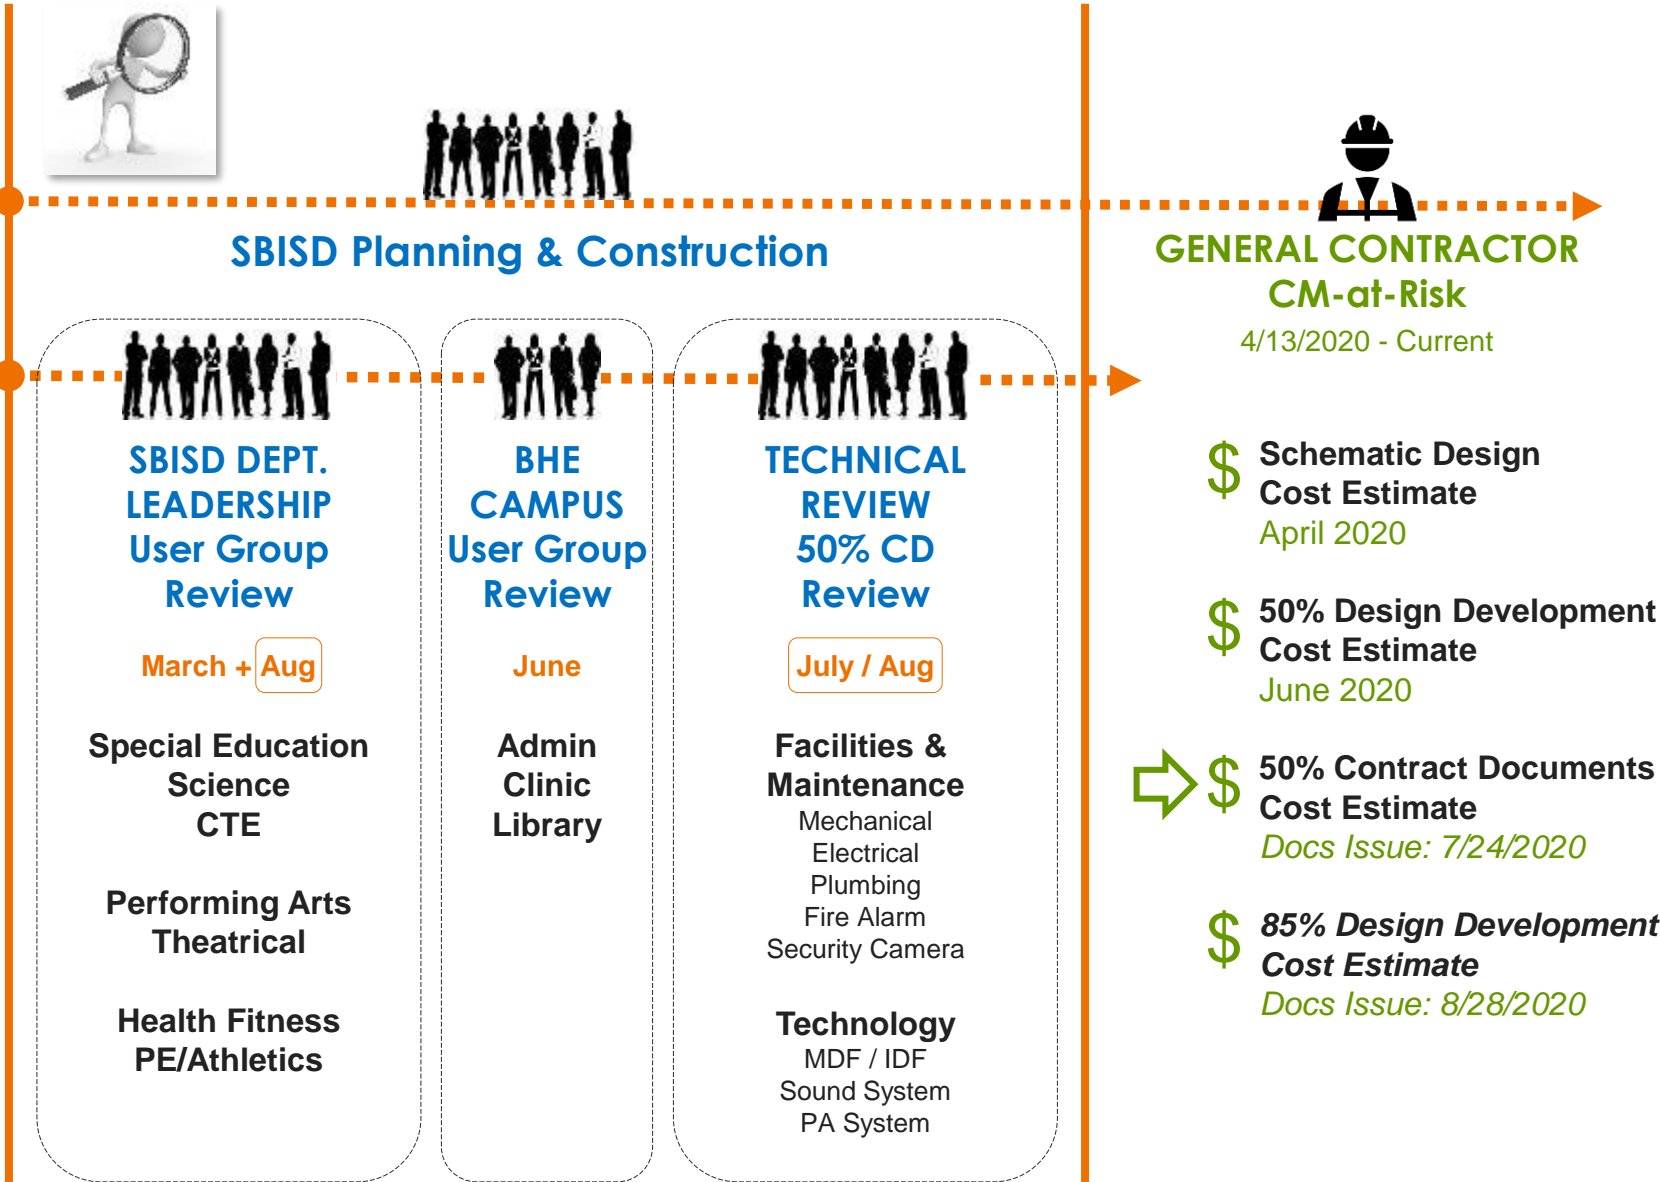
SBISD Planning & Construction

GENERAL CONTRACTOR
CM-at-Risk
4/13/2020 - Current

SBISD DEPT. LEADERSHIP User Group Review

March + Aug

Special Education
Science
CTE

Performing Arts
Theatrical

Health Fitness
PE/Athletics

BHE CAMPUS User Group Review

June

Admin
Clinic
Library

TECHNICAL REVIEW 50% CD Review

July / Aug

Facilities & Maintenance
Mechanical
Electrical
Plumbing
Fire Alarm
Security Camera

Technology
MDF / IDF
Sound System
PA System

$ Schematic Design Cost Estimate
April 2020

$ 50% Design Development Cost Estimate
June 2020

$ 50% Contract Documents Cost Estimate
Docs Issue: 7/24/2020

$ 85% Design Development Cost Estimate
Docs Issue: 8/28/2020